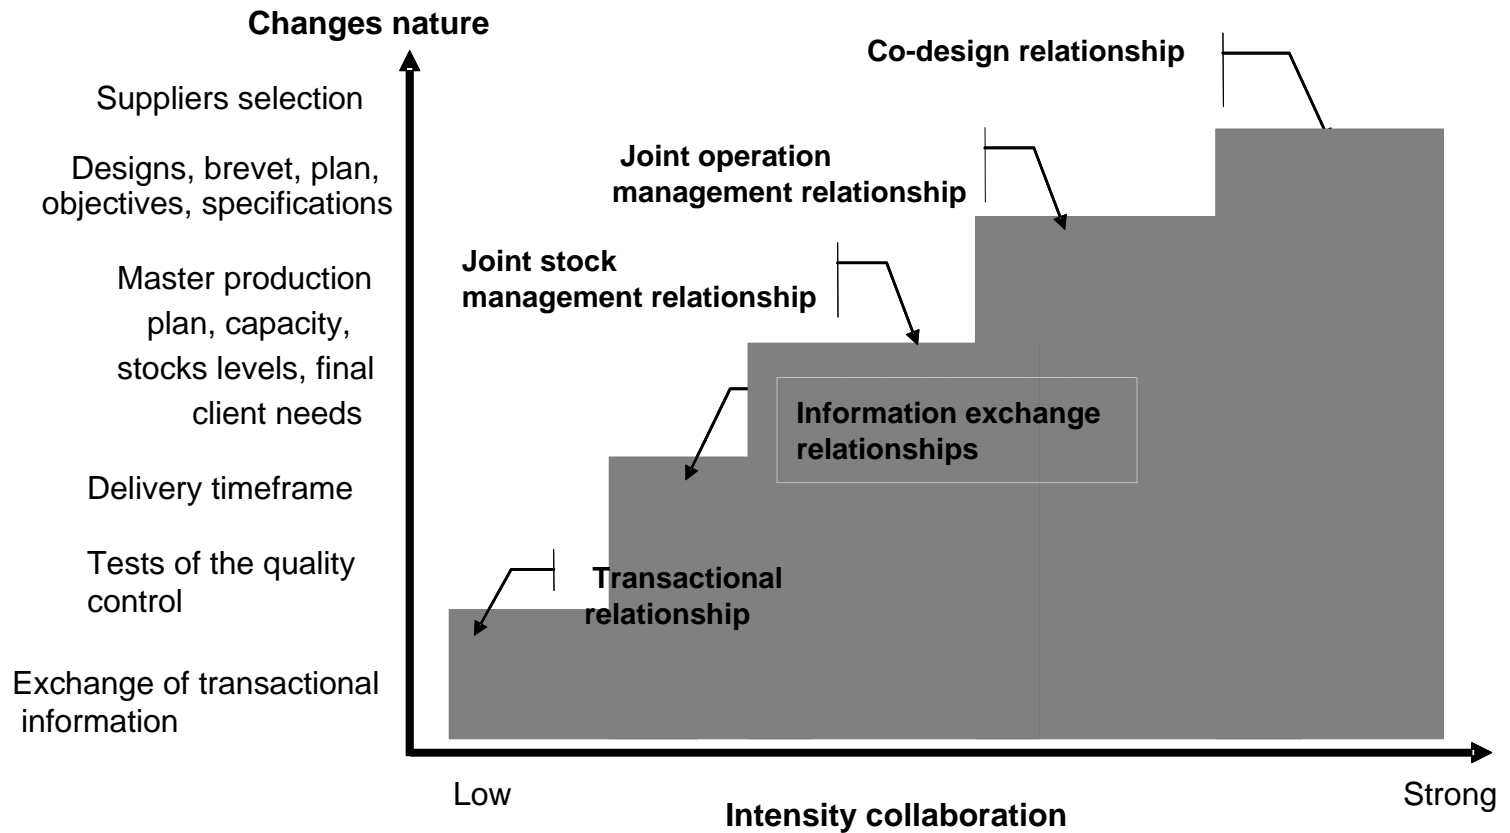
Changes nature

Suppliers selection

Designs, brevet, plan, objectives, specifications

Master production plan, capacity, stocks levels, final client needs

Delivery timeframe

Tests of the quality control

Exchange of transactional information

Co-design relationship

Joint operation management relationship

Joint stock management relationship

Information exchange relationships

Transactional relationship

Low

Intensity collaboration

Strong